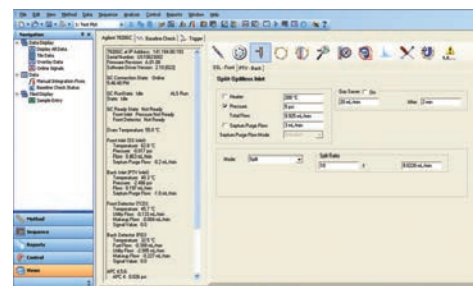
Navigation
Agilent 7820A GC | Baseline Check | Trigger
Split Splitless Inlet
Heater
Pressure
Total Flow
Septum Purge Flow
Septum Purge Flow Mode
Gas Saver
Mode: Split
Split Ratio
Method
Sequence
Reports
Control
Views
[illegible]